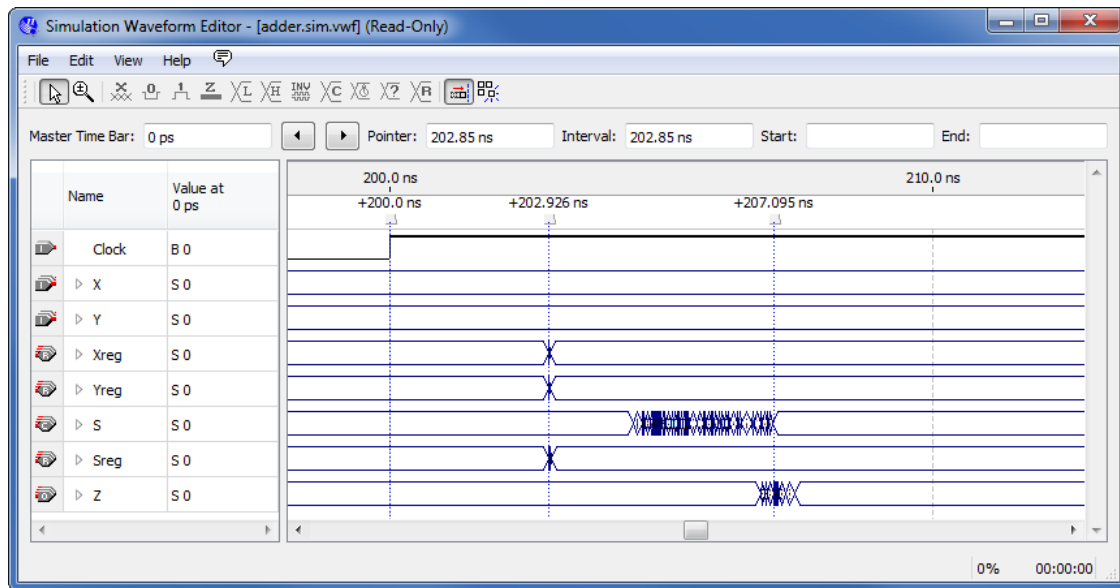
Simulation Waveform Editor - [adder.sim.vwf] (Read-Only)

File Edit View Help

Master Time Bar: 0 ps

Pointer: 202.85 ns Interval: 202.85 ns Start: End:

| | Name | Value at 0 ps |
|---|---|---|
| | Clock | B 0 |
| | X | S 0 |
| | Y | S 0 |
| | Xreg | S 0 |
| | Yreg | S 0 |
| | S | S 0 |
| | Sreg | S 0 |
| | Z | S 0 |

200.0 ns
210.0 ns
+200.0 ns
+202.926 ns
+207.095 ns

0% 00:00:00